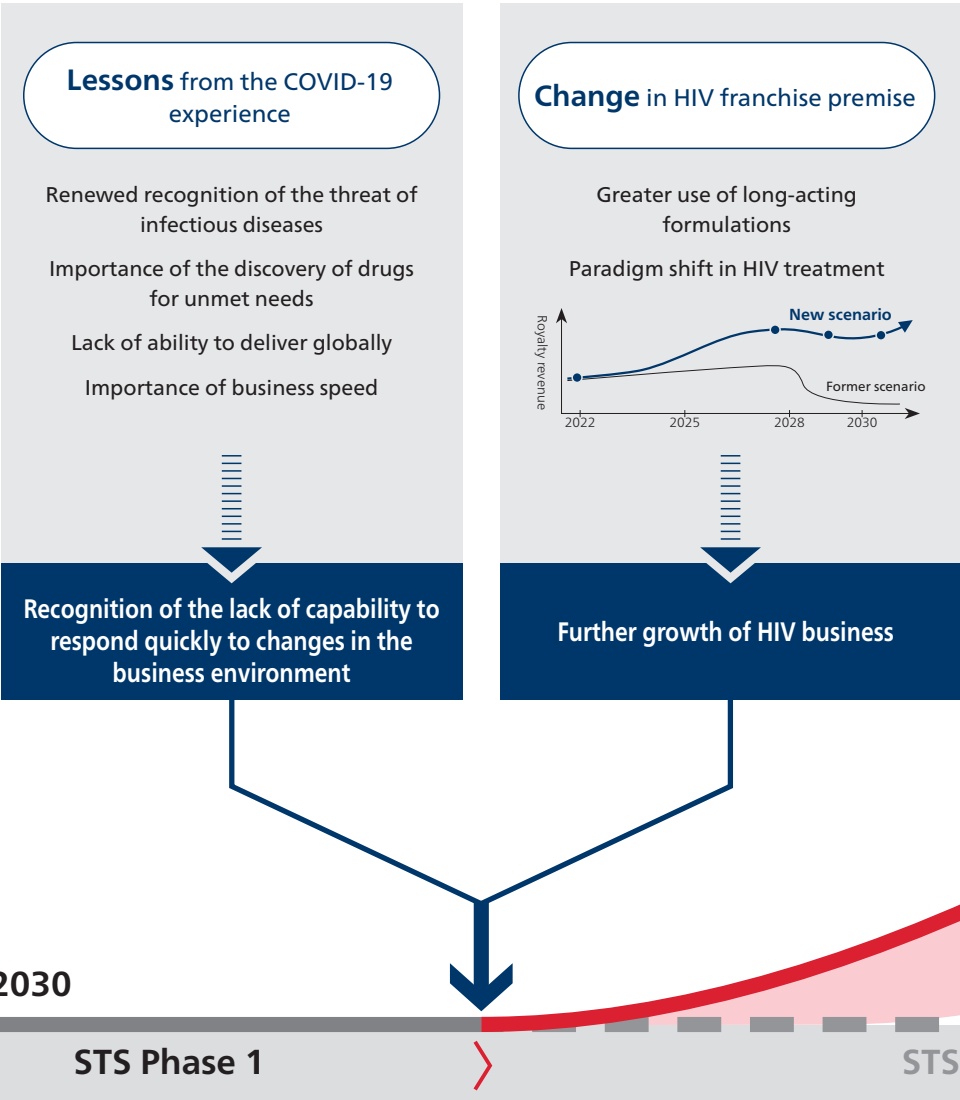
Lessons from the COVID-19 experience

Renewed recognition of the threat of infectious diseases

Importance of the discovery of drugs for unmet needs

Lack of ability to deliver globally

Importance of business speed

Recognition of the lack of capability to respond quickly to changes in the business environment

Change in HIV franchise premise

Greater use of long-acting formulations

Paradigm shift in HIV treatment

Royalty revenue

New scenario

Former scenario

2022

2025

2028

2030

Further growth of HIV business

2030

STS Phase 1

STS